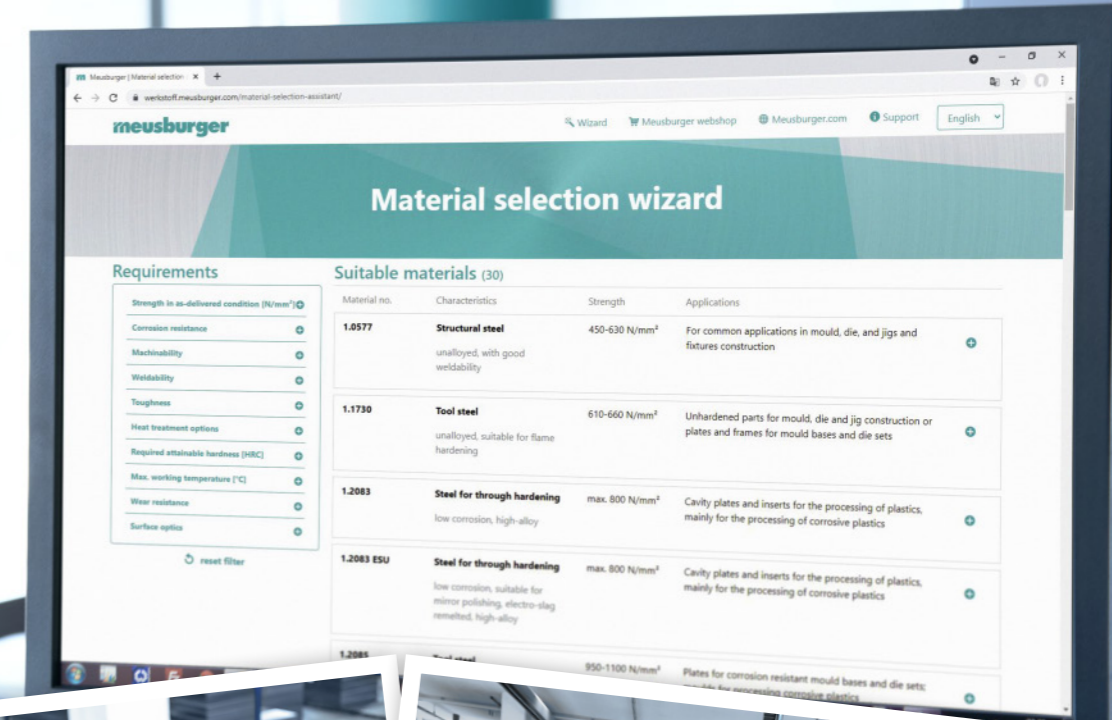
Meusburger | Material selection ×  +

werkstoff.meusburger.com/material-selection-assistant/

meusburger

Wizard   Meusburger webshop   Meusburger.com   Support   English

Material selection wizard

Requirements

Strength in as-delivered condition [N/mm²]
Corrosion resistance
Machinability
Weldability
Toughness
Heat treatment options
Required attainable hardness [HRC]
Max. working temperature [°C]
Wear resistance
Surface optics

reset filter

Suitable materials (30)

| Material no. | Characteristics | Strength | Applications |
|---|---|---|---|
| 1.0577 | Structural steel unalloyed, with good weldability | 450-630 N/mm² | For common applications in mould, die, and jigs and fixtures construction |
| 1.1730 | Tool steel unalloyed, suitable for flame hardening | 610-660 N/mm² | Unhardened parts for mould, die and jig construction or plates and frames for mould bases and die sets |
| 1.2083 | Steel for through hardening low corrosion, high-alloy | max. 800 N/mm² | Cavity plates and inserts for the processing of plastics, mainly for the processing of corrosive plastics |
| 1.2083 ESU | Steel for through hardening low corrosion, suitable for mirror polishing, electro-slag remelted, high-alloy | max. 800 N/mm² | Cavity plates and inserts for the processing of plastics, mainly for the processing of corrosive plastics |
| 1.2085 | Tool steel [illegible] | 950-1100 N/mm² | Plates for corrosion resistant mould bases and die sets; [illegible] for processing corrosive plastics |